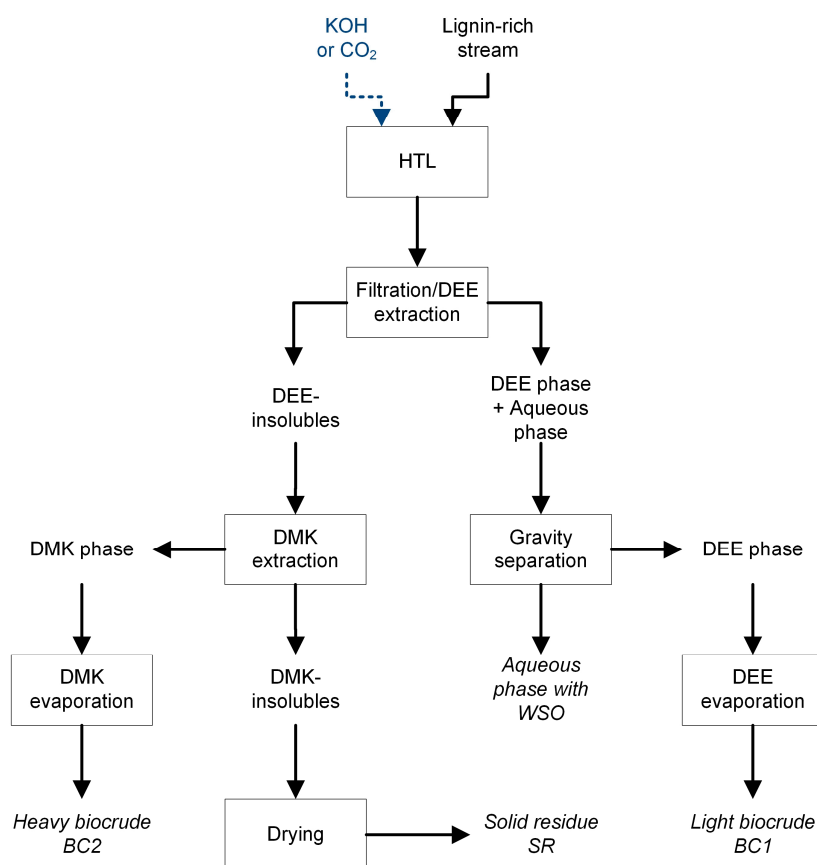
KOH or $CO_2$

Lignin-rich stream

HTL

Filtration/DEE extraction

DEE-insolubles

DEE phase + Aqueous phase

DMK phase

DMK extraction

Gravity separation

DEE phase

DMK evaporation

DMK-insolubles

Aqueous phase with WSO

DEE evaporation

Heavy biocrude BC2

Drying

Solid residue SR

Light biocrude BC1